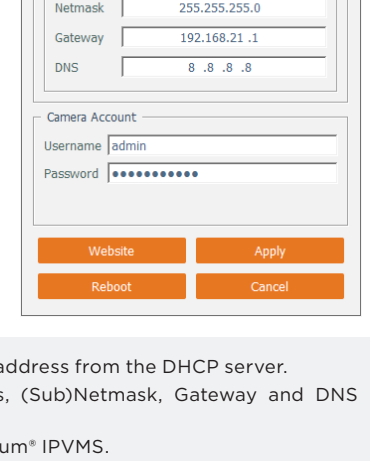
| Netmask | 255.255.255.0 |
|---|---|
| Gateway | 192.168.21 .1 |
| DNS | 8 .8 .8 .8 |

Camera Account

Username admin

Password ●●●●●●●●●●●

Website

Apply

Reboot

Cancel

address from the DHCP server.

s, (Sub)Netmask, Gateway and DNS

um® IPVMS.